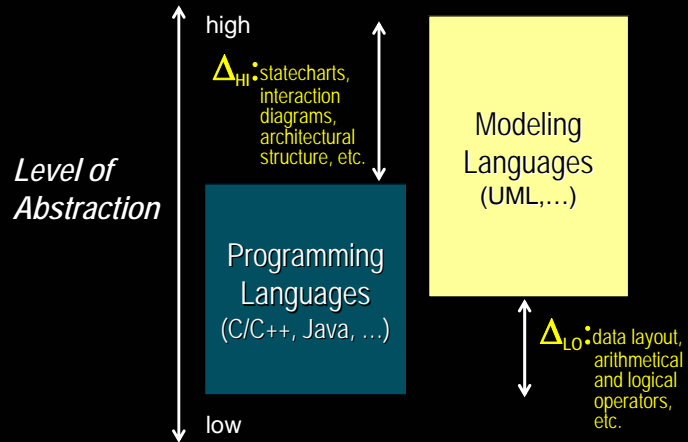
high

$\Delta_{HI}$: statecharts, interaction diagrams, architectural structure, etc.

Modeling Languages
(UML,…)

Level of Abstraction

Programming Languages
(C/C++, Java, …)

$\Delta_{LO}$: data layout, arithmetical and logical operators, etc.

low